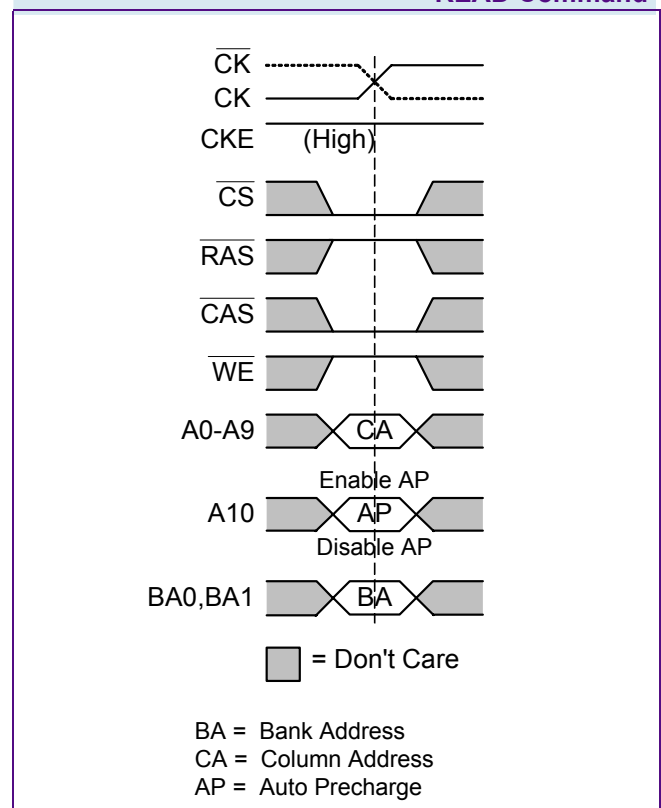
READ Command

$\overline{CK}$
CK
CKE (High)
$\overline{CS}$
$\overline{RAS}$
$\overline{CAS}$
$\overline{WE}$
A0-A9 CA
Enable AP
A10 AP
Disable AP
BA0,BA1 BA

= Don't Care

BA = Bank Address
CA = Column Address
AP = Auto Precharge